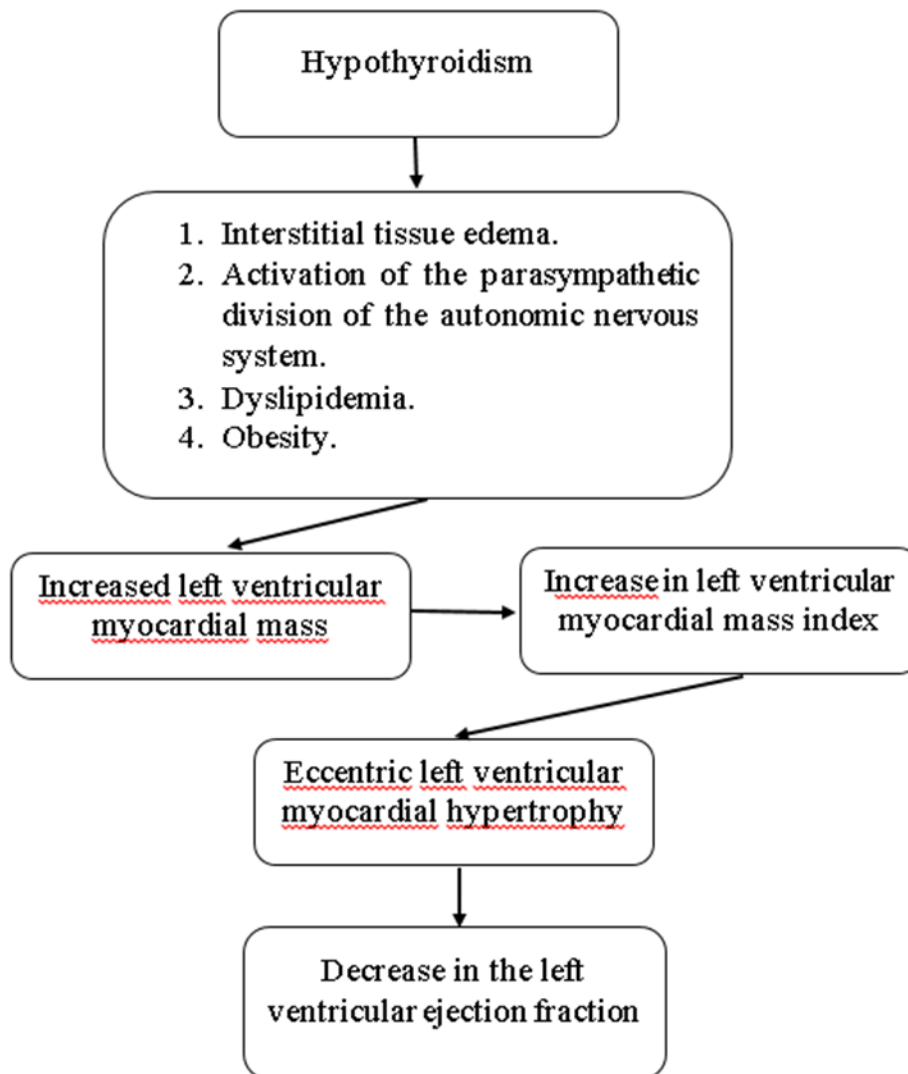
Hypothyroidism

1. Interstitial tissue edema.
2. Activation of the parasympathetic division of the autonomic nervous system.
3. Dyslipidemia.
4. Obesity.

Increased left ventricular myocardial mass

Increase in left ventricular myocardial mass index

Eccentric left ventricular myocardial hypertrophy

Decrease in the left ventricular ejection fraction